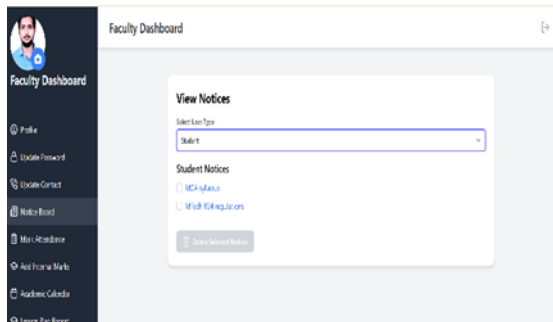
Faculty Dashboard

Profile
Update Password
Update Contact
Notice Board
Mark Attendance
Add Internal Marks
Academic Calendar
Lesson Plan Reports

Faculty Dashboard

View Notices

Select User Type

Student

Student Notices

MCA syllabus

MTech R24 regulations

Delete Selected Notices